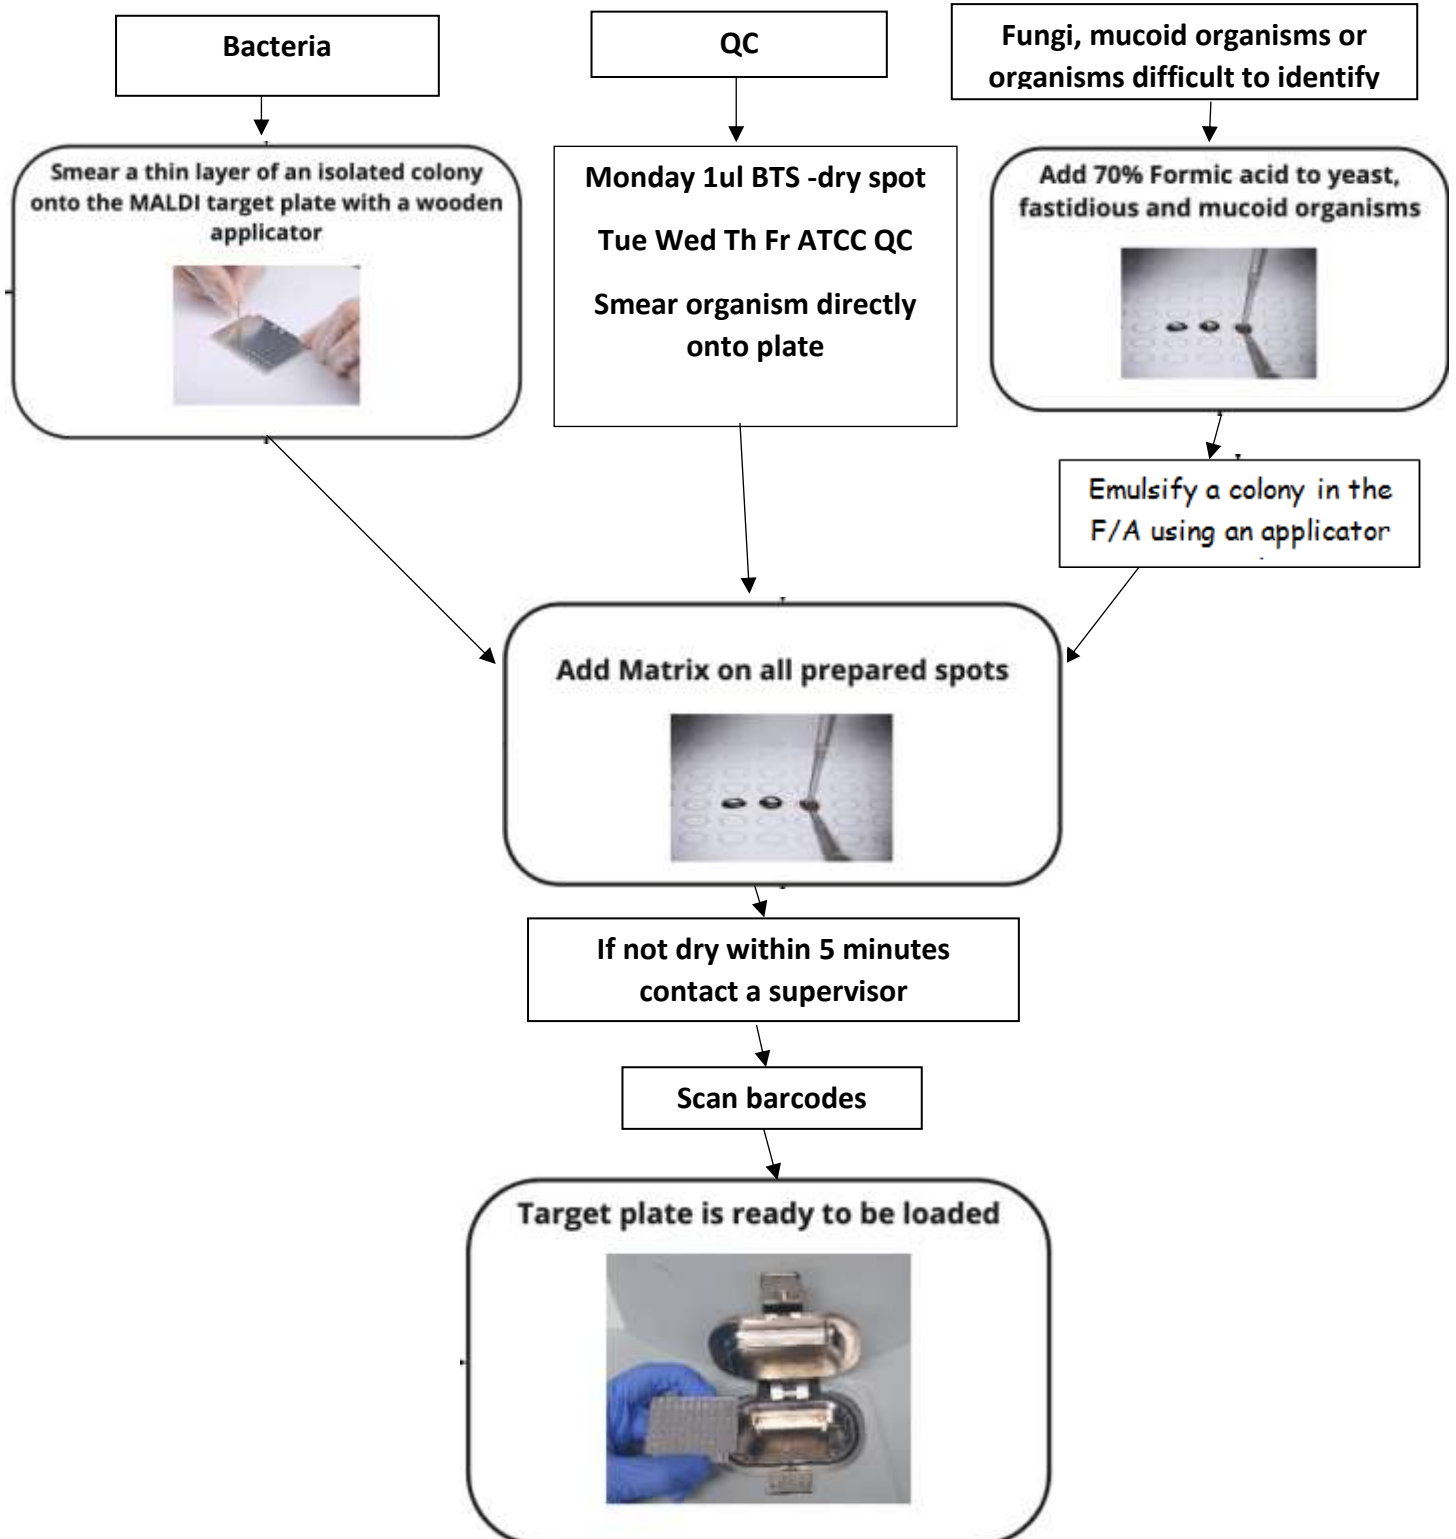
Bacteria

QC

Fungi, mucoid organisms or organisms difficult to identify

Smear a thin layer of an isolated colony onto the MALDI target plate with a wooden applicator

Monday 1ul BTS -dry spot

Tue Wed Th Fr ATCC QC

Smear organism directly onto plate

Add 70% Formic acid to yeast, fastidious and mucoid organisms

Emulsify a colony in the F/A using an applicator

Add Matrix on all prepared spots

If not dry within 5 minutes contact a supervisor

Scan barcodes

Target plate is ready to be loaded